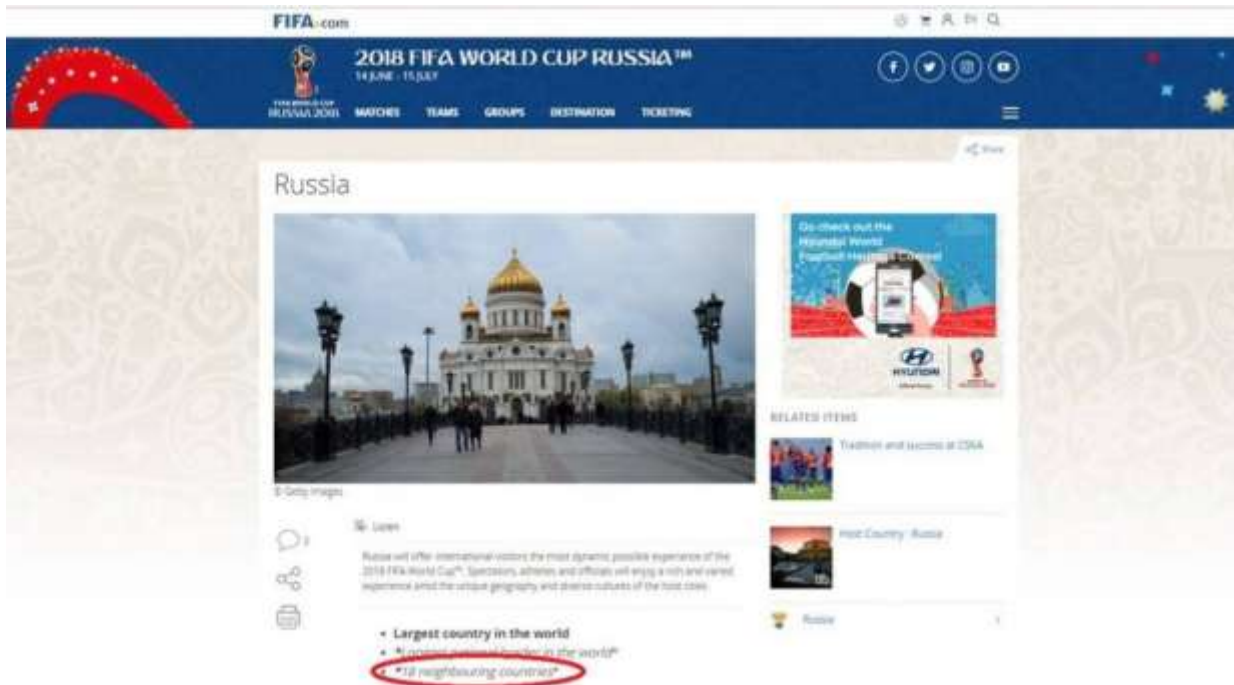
FIFA.com

2018 FIFA WORLD CUP RUSSIA™
14 JUNE - 15 JULY

FIFA WORLD CUP RUSSIA 2018

MATCHES TEAMS GROUPS DESTINATION TICKETING

Share

Russia

© Getty Images

Go check out the Hyundai World Football Heroes Contest

HYUNDAI

RELATED ITEMS

Tradition and success at CSKA

Host Country: Russia

Russia

Listen

Russia will offer international visitors the most dynamic possible experience of the 2018 FIFA World Cup™. Spectators, athletes and officials will enjoy a rich and varied experience amid the unique geography and diverse cultures of the host cities.

• Largest country in the world
• *Longest national border in the world*
• *18 neighbouring countries*